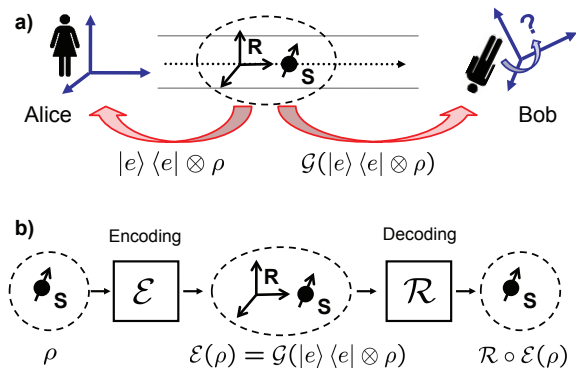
a)

R

S

?

Alice

Bob

$|e\rangle\langle e| \otimes \rho$

$\mathcal{G}(|e\rangle\langle e| \otimes \rho)$

b)

Encoding

Decoding

S

$\mathcal{E}$

R

S

$\mathcal{R}$

S

$\rho$

$\mathcal{E}(\rho) = \mathcal{G}(|e\rangle\langle e| \otimes \rho)$

$\mathcal{R} \circ \mathcal{E}(\rho)$